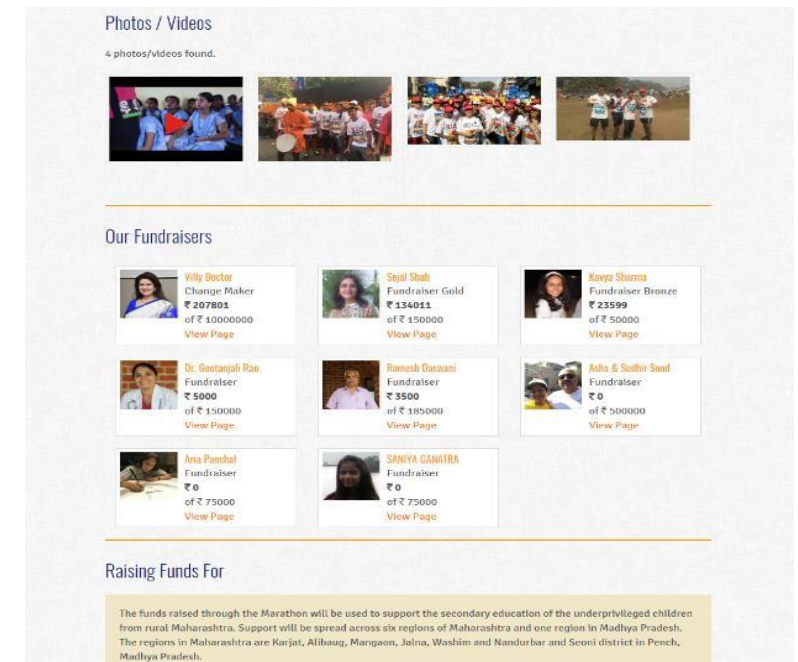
Photos / Videos

4 photos/videos found.

Our Fundraisers

Villy Doctor
Change Maker
₹ 207801
of ₹ 10000000
View Page

Sejal Shah
Fundraiser Gold
₹ 134011
of ₹ 150000
View Page

Kavya Sharma
Fundraiser Bronze
₹ 23599
of ₹ 50000
View Page

Dr. Geetanjali Rao
Fundraiser
₹ 5000
of ₹ 150000
View Page

Ramesh Daswani
Fundraiser
₹ 3500
of ₹ 185000
View Page

Asha & Sudhir Sood
Fundraiser
₹ 0
of ₹ 500000
View Page

Ana Panchal
Fundraiser
₹ 0
of ₹ 75000
View Page

SANIYA GANATRA
Fundraiser
₹ 0
of ₹ 75000
View Page

Raising Funds For

The funds raised through the Marathon will be used to support the secondary education of the underprivileged children from rural Maharashtra. Support will be spread across six regions of Maharashtra and one region in Madhya Pradesh. The regions in Maharashtra are Karjat, Alibaug, Mangaon, Jalna, Washim and Nandurbar and Seoni district in Pench, Madhya Pradesh.